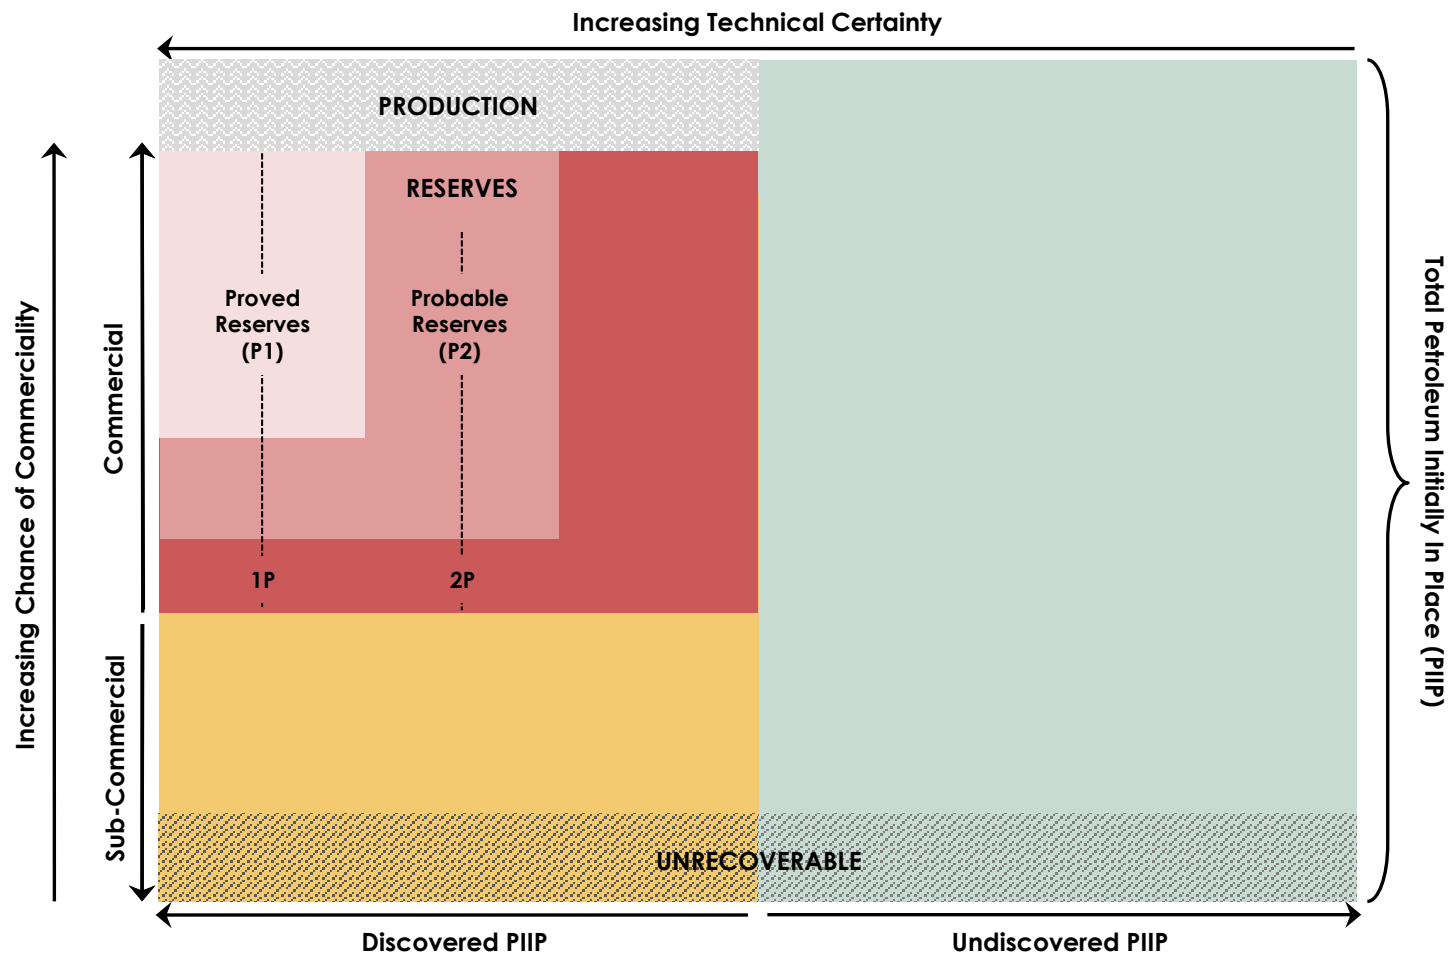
Increasing Technical Certainty

PRODUCTION

RESERVES

Proved Reserves (P1)

Probable Reserves (P2)

1P

2P

UNRECOVERABLE

Increasing Chance of Commerciality

Commercial

Sub-Commercial

Total Petroleum Initially In Place (PIIP)

Discovered PIIP

Undiscovered PIIP